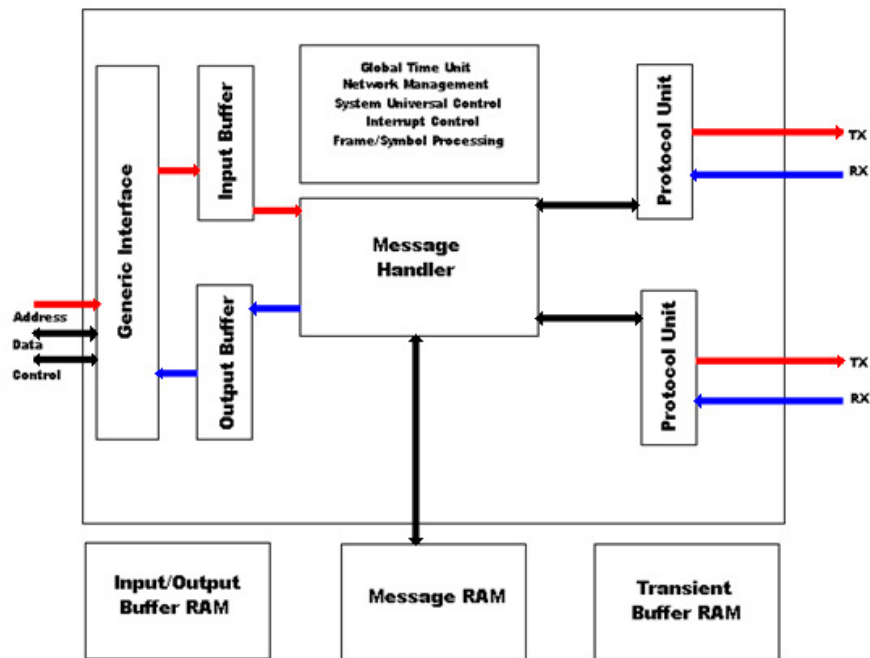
Global Time Unit
Network Management
System Universal Control
Interrupt Control
Frame/Symbol Processing

Generic Interface

Input Buffer

Protocol Unit

TX

RX

Message Handler

Address

Data

Control

Output Buffer

Protocol Unit

TX

RX

Input/Output Buffer RAM

Message RAM

Transient Buffer RAM